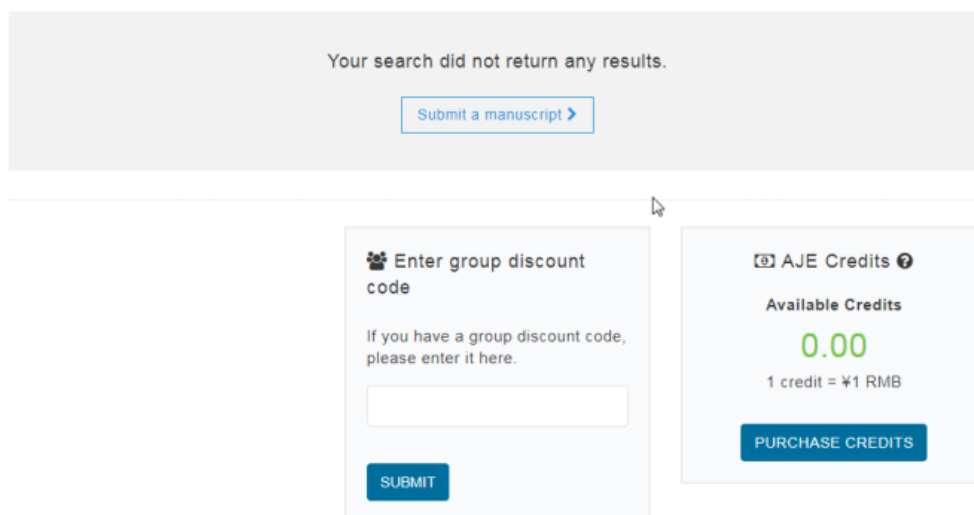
Your search did not return any results.

Submit a manuscript >

Enter group discount code

If you have a group discount code, please enter it here.

SUBMIT

AJE Credits

Available Credits

0.00

1 credit = ¥1 RMB

PURCHASE CREDITS